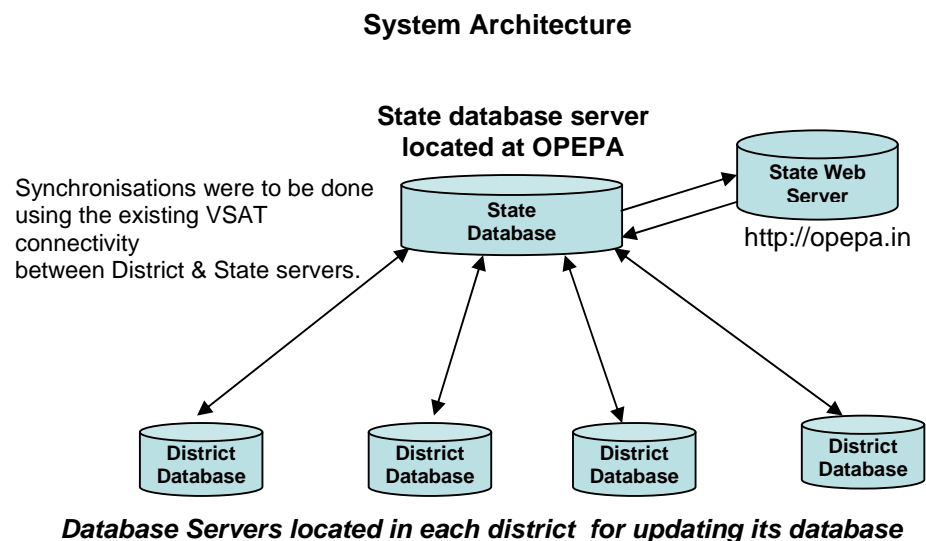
System Architecture

State database server located at OPEPA

Synchronisations were to be done using the existing VSAT connectivity
between District & State servers.

State Database

State Web Server

http://opepa.in

District Database

District Database

District Database

District Database

Database Servers located in each district for updating its database